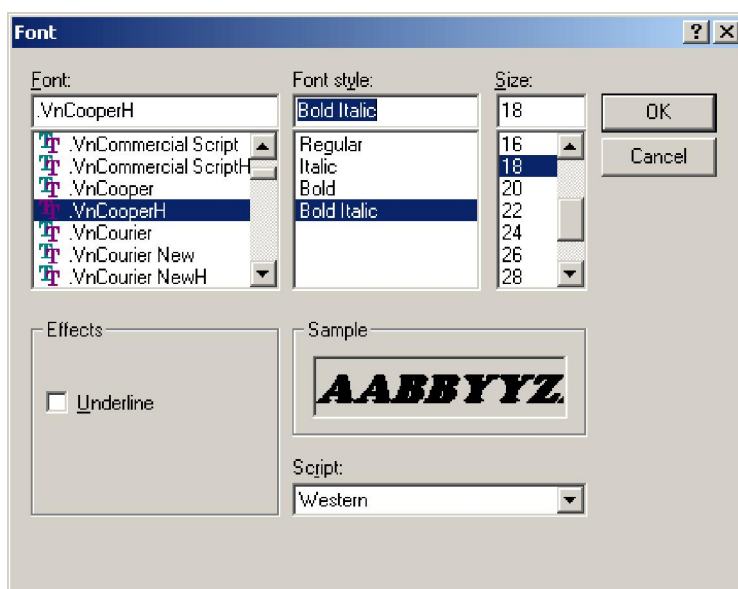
Font
?
Font:
.VnCooperH
.VnCommercial Script
.VnCommercial ScriptH
.VnCooper
.VnCooperH
.VnCourier
.VnCourier New
.VnCourier NewH
Font style:
Bold Italic
Regular
Italic
Bold
Bold Italic
Size:
18
16
18
20
22
24
26
28
OK
Cancel
Effects
Underline
Sample
AABBYYZ
Script:
Western